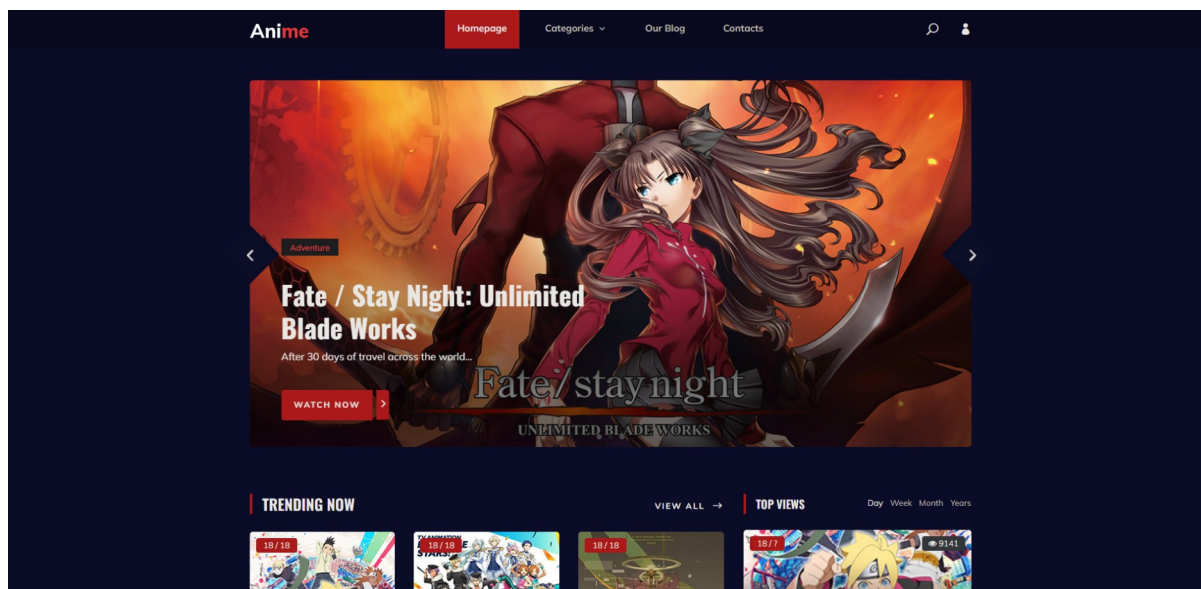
Anime

Homepage Categories Our Blog Contacts

Adventure

Fate / Stay Night: Unlimited Blade Works

After 30 days of travel across the world...

WATCH NOW

Fate/stay night

UNLIMITED BLADE WORKS

TRENDING NOW

VIEW ALL →

TOP VIEWS

Day Week Month Years

18 / 18

TV ANIMATION

18 / 18

18 / 18

18 / 7

9141